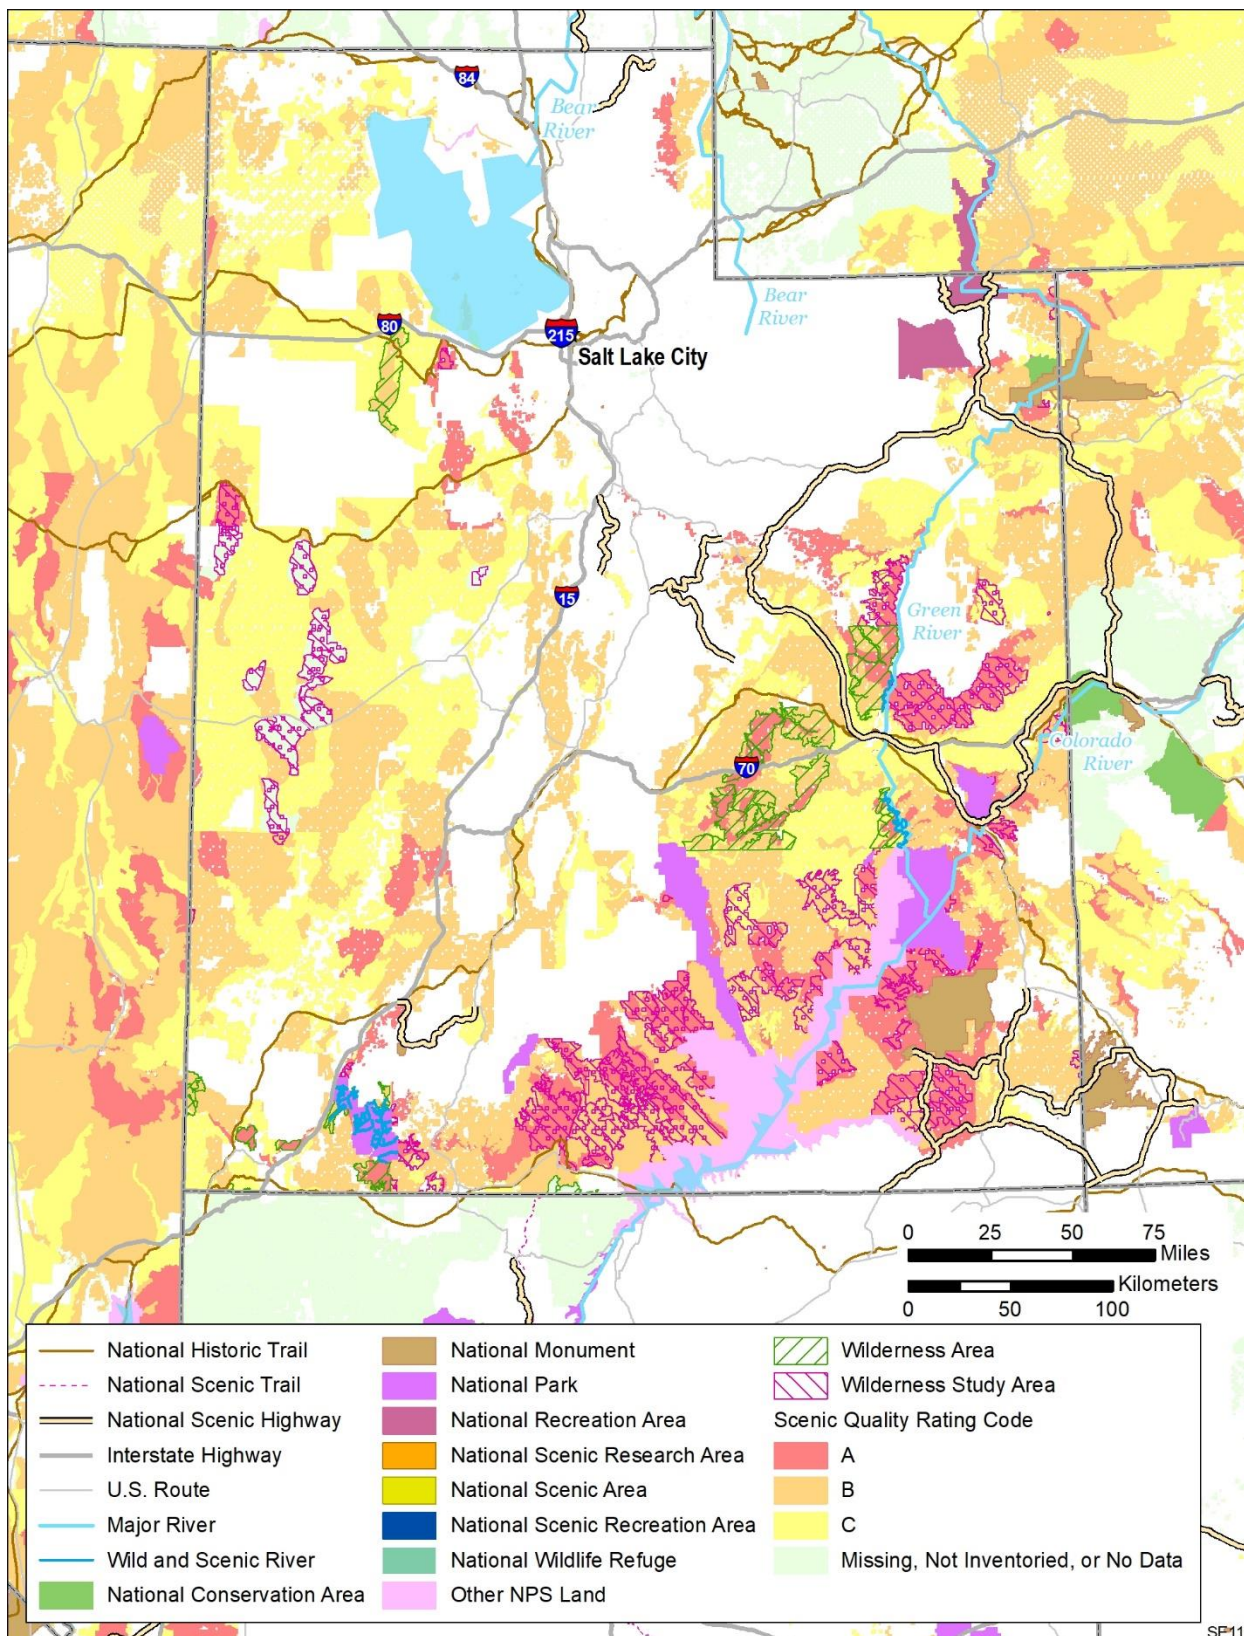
84
Bear River
80
215
Salt Lake City
Bear River
15
Green River
70
Colorado River

0 25 50 75 Miles
Kilometers 0 50 100

National Historic Trail
National Scenic Trail
National Scenic Highway
Interstate Highway
U.S. Route
Major River
Wild and Scenic River
National Conservation Area

National Monument
National Park
National Recreation Area
National Scenic Research Area
National Scenic Area
National Scenic Recreation Area
National Wildlife Refuge
Other NPS Land

Wilderness Area
Wilderness Study Area
Scenic Quality Rating Code
A
B
C
Missing, Not Inventoried, or No Data

SF11